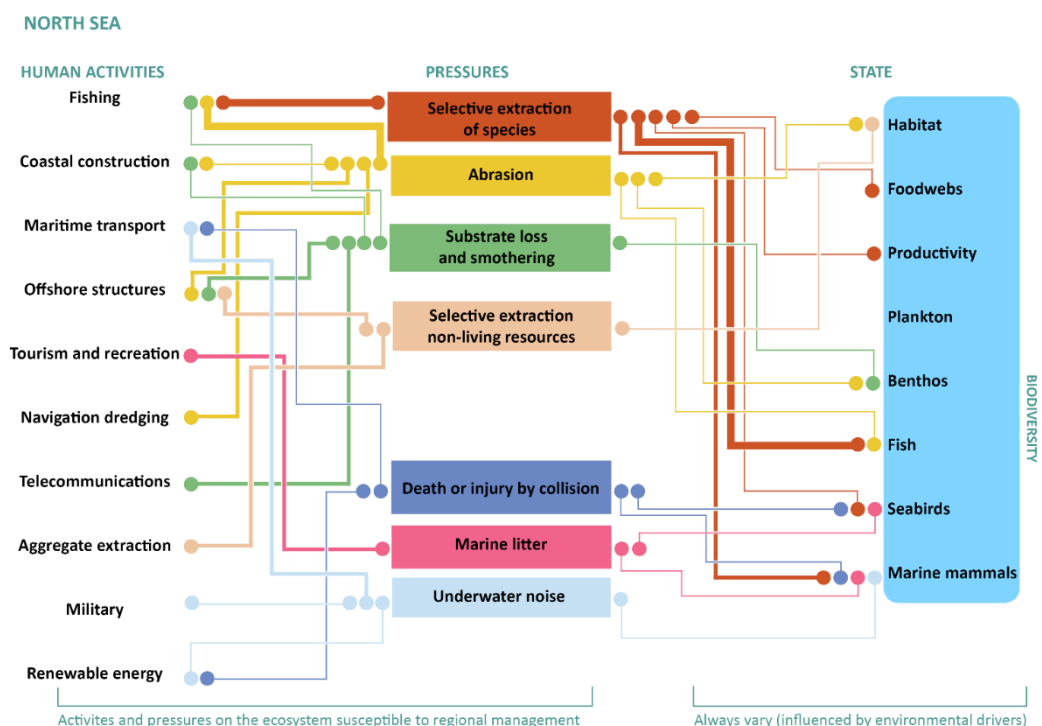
NORTH SEA

HUMAN ACTIVITIES

PRESSURES

STATE

Fishing

Coastal construction

Maritime transport

Offshore structures

Tourism and recreation

Navigation dredging

Telecommunications

Aggregate extraction

Military

Renewable energy

Selective extraction of species

Abrasion

Substrate loss and smothering

Selective extraction non-living resources

Death or injury by collision

Marine litter

Underwater noise

Habitat

Foodwebs

Productivity

Plankton

Benthos

Fish

Seabirds

Marine mammals

BIODIVERSITY

Activites and pressures on the ecosystem susceptible to regional management

Always vary (influenced by environmental drivers)